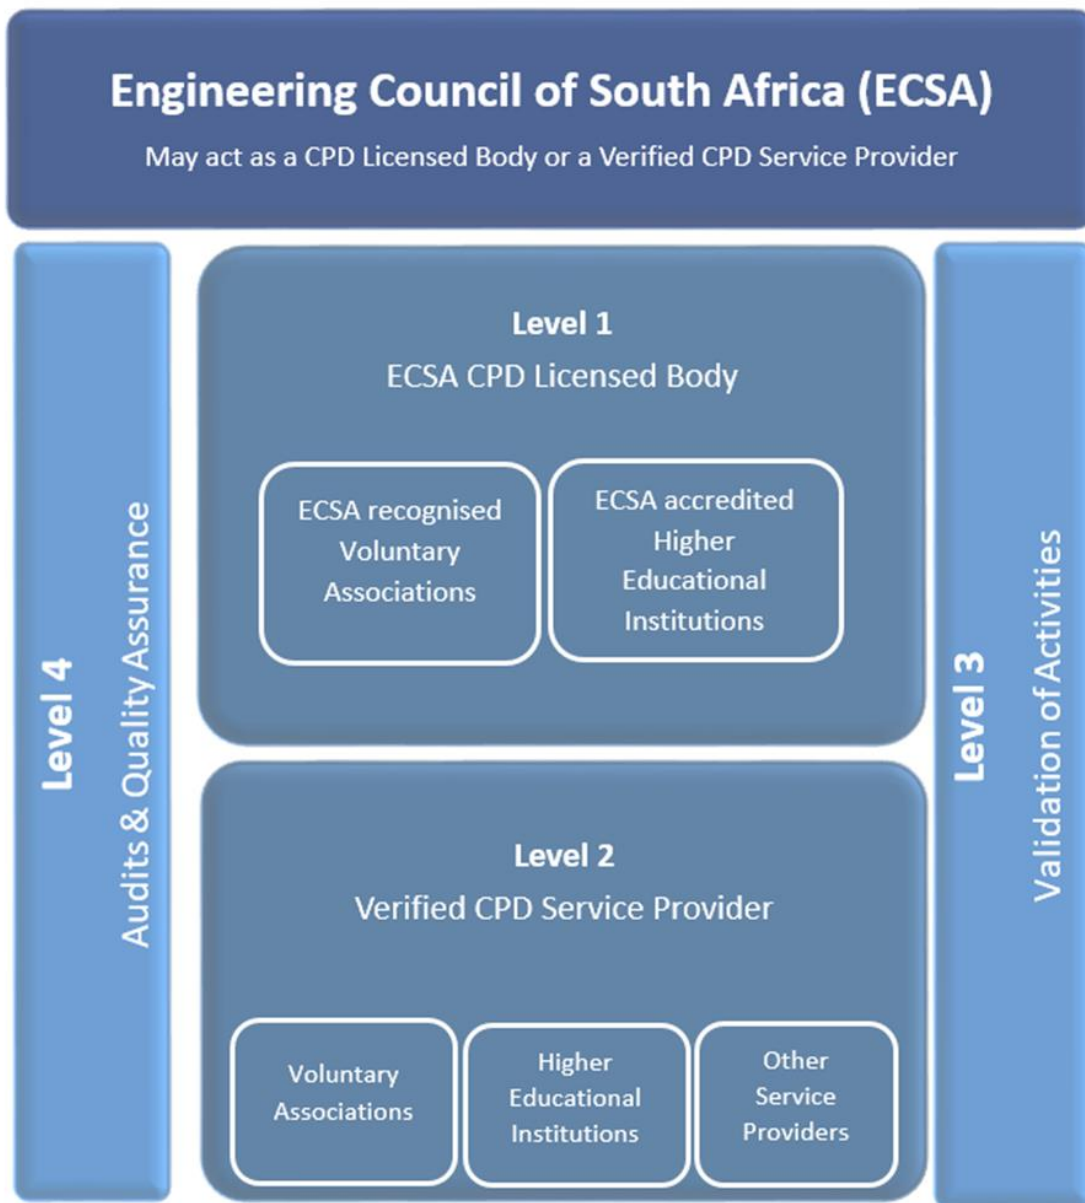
Engineering Council of South Africa (ECSA)

May act as a CPD Licensed Body or a Verified CPD Service Provider

Level 4
Audits & Quality Assurance

Level 1
ECSA CPD Licensed Body

ECSA recognised Voluntary Associations

ECSA accredited Higher Educational Institutions

Level 2
Verified CPD Service Provider

Voluntary Associations

Higher Educational Institutions

Other Service Providers

Level 3
Validation of Activities